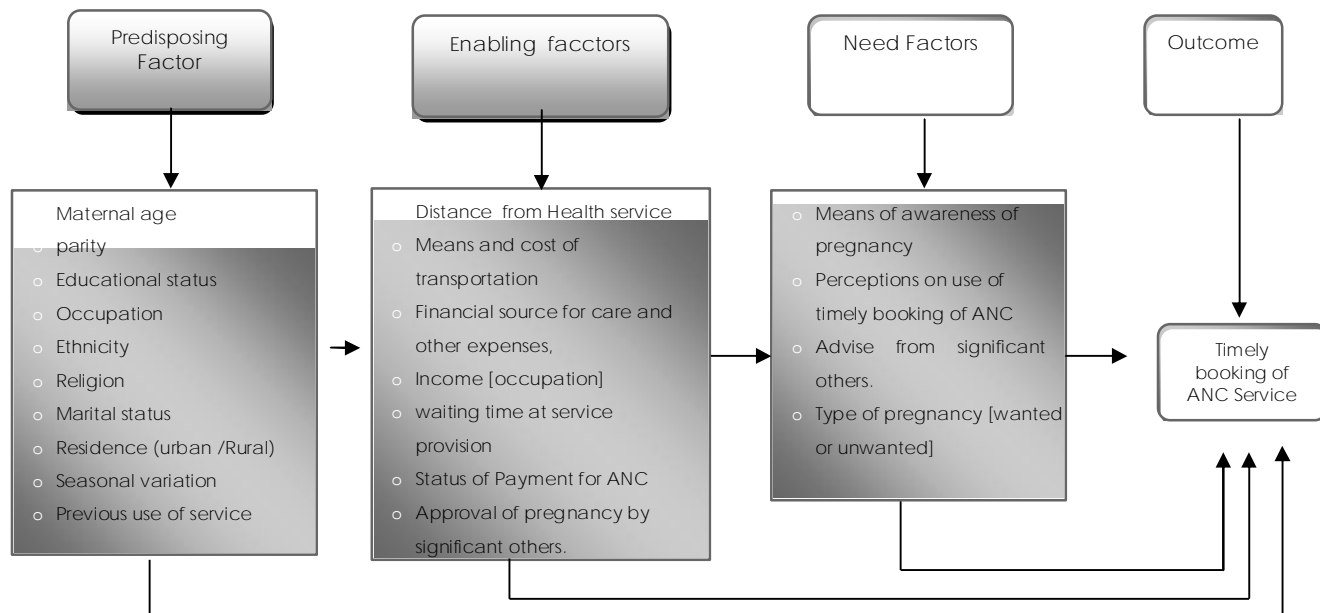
Predisposing Factor

Enabling facctors

Need Factors

Outcome

Maternal age
- parity
- Educational status
- Occupation
- Ethnicity
- Religion
- Marital status
- Residence (urban /Rural)
- Seasonal variation
- Previous use of service

Distance from Health service
- Means and cost of transportation
- Financial source for care and other expenses,
- Income [occupation]
- waiting time at service provision
- Status of Payment for ANC
- Approval of pregnancy by significant others.

- Means of awareness of pregnancy
- Perceptions on use of timely booking of ANC
- Advise from significant others.
- Type of pregnancy [wanted or unwanted]

Timely booking of ANC Service